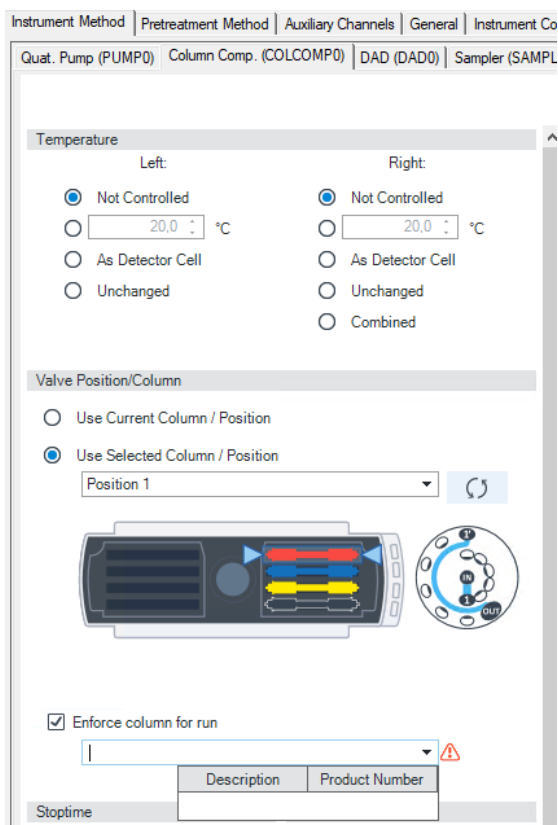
Instrument Method | Pretreatment Method | Auxiliary Channels | General | Instrument Co

Quat. Pump (PUMP0) | Column Comp. (COLCOMP0) | DAD (DAD0) | Sampler (SAMPL

Temperature

Left:

Not Controlled

20,0 °C

As Detector Cell

Unchanged

Right:

Not Controlled

20,0 °C

As Detector Cell

Unchanged

Combined

Valve Position/Column

Use Current Column / Position

Use Selected Column / Position

Position 1

1'

IN

1

OUT

Enforce column for run

| Description | Product Number |
|---|---|

Stoptime